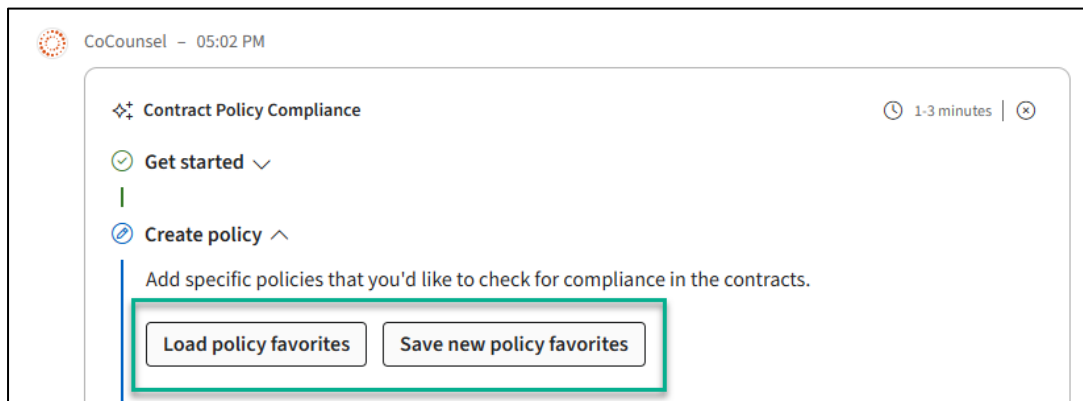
CoCounsel – 05:02 PM

Contract Policy Compliance

1-3 minutes

Get started

Create policy

Add specific policies that you'd like to check for compliance in the contracts.

Load policy favorites

Save new policy favorites